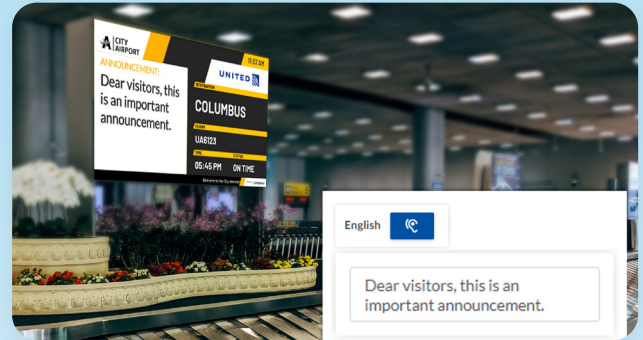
CITY AIRPORT

ANNOUNCEMENT:

Dear visitors, this is an important announcement.

11:37 AM

UNITED

DESTINATION

COLUMBUS

FLIGHT

UA6123

TIME

05:45 PM

STATUS

ON TIME

Welcome to the City Airport

English

Dear visitors, this is an important announcement.